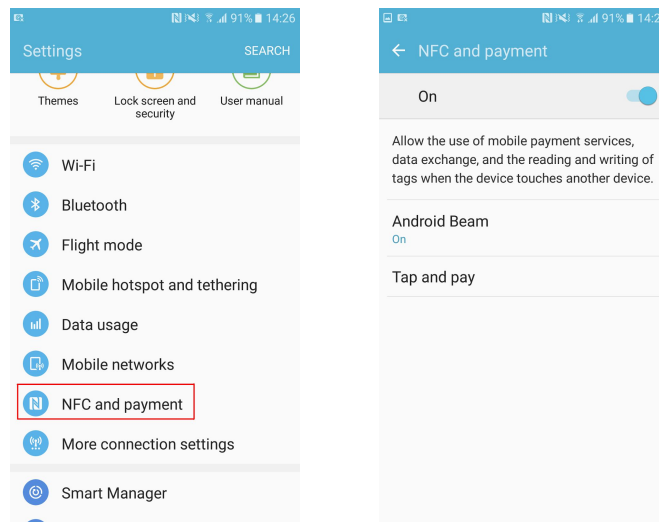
91% 14:26

Settings SEARCH

Themes
Lock screen and security
User manual

Wi-Fi
Bluetooth
Flight mode
Mobile hotspot and tethering
Data usage
Mobile networks
NFC and payment
More connection settings
Smart Manager

91% 14:2

NFC and payment

On

Allow the use of mobile payment services, data exchange, and the reading and writing of tags when the device touches another device.

Android Beam
On

Tap and pay